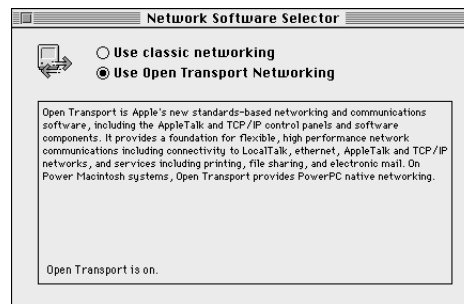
Network Software Selector

○ Use classic networking
◉ Use Open Transport Networking

Open Transport is Apple's new standards-based networking and communications software, including the AppleTalk and TCP/IP control panels and software components. It provides a foundation for flexible, high performance network communications including connectivity to LocalTalk, ethernet, AppleTalk and TCP/IP networks, and services including printing, file sharing, and electronic mail. On Power Macintosh systems, Open Transport provides PowerPC native networking.

Open Transport is on.